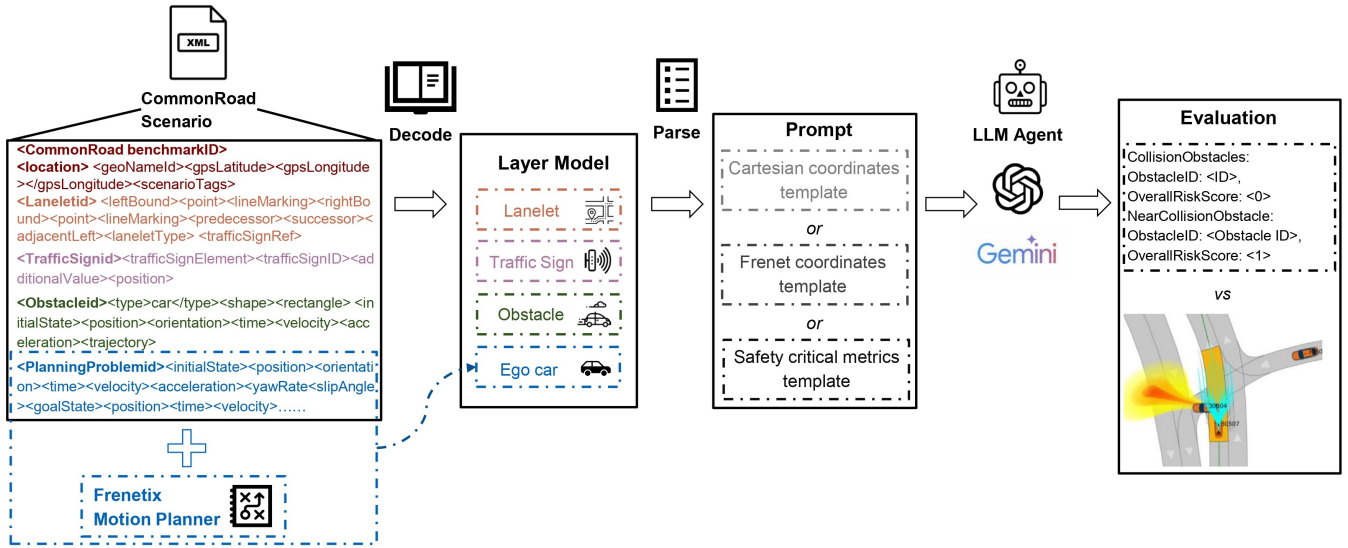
XML

CommonRoad Scenario

<CommonRoad benchmarkID>
<location> <geoNameId><gpsLatitude><gpsLongitude></gpsLongitude><scenarioTags>
<Laneletid> <leftBound><point><lineMarking><rightBound><point><lineMarking><predecessor><successor><adjacentLeft><laneletType> <trafficSignRef>
<TrafficSignid><trafficSignElement><trafficSignID><additionalValue><position>
<Obstacleid><type>car</type><shape><rectangle> <initialState><position><orientation><time><velocity><acceleration><trajectory>
<PlanningProblemid><initialState><position><orientation><time><velocity><acceleration><yawRate<slipAngle><goalState><position><time><velocity>……

Frenetix Motion Planner

Decode

Layer Model
Lanelet
Traffic Sign
Obstacle
Ego car

Parse

Prompt
Cartesian coordinates template
or
Frenet coordinates template
or
Safety critical metrics template

LLM Agent

Gemini

Evaluation
CollisionObstacles:
ObstacleID: <ID>,
OverallRiskScore: <0>
NearCollisionObstacle:
ObstacleID: <Obstacle ID>,
OverallRiskScore: <1>

vs

30507